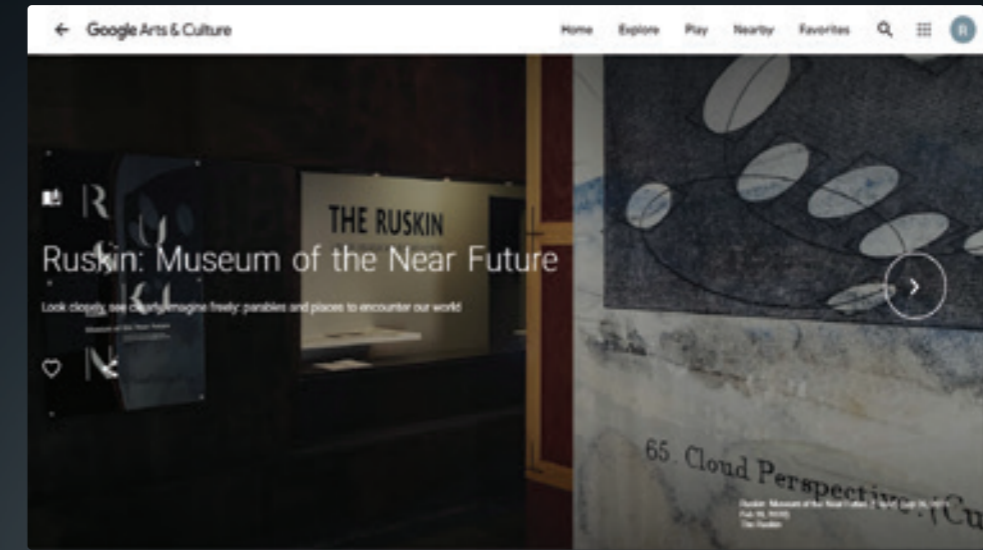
Google Arts & Culture

Home Explore Play Nearby Favorites

R

THE RUSKIN

Ruskin: Museum of the Near Future

Look closely, see change, imagine freely: parables and places to encounter our world

65. Cloud Perspective. (Cu

Ruskin: Museum of the Near Future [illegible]
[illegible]
The Ruskin